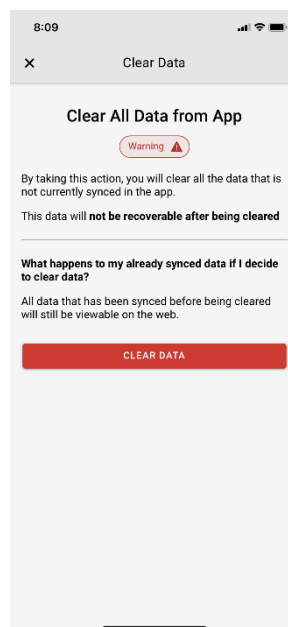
8:09

× Clear Data

Clear All Data from App

Warning

By taking this action, you will clear all the data that is not currently synced in the app.

This data will **not be recoverable after being cleared**

**What happens to my already synced data if I decide to clear data?**

All data that has been synced before being cleared will still be viewable on the web.

CLEAR DATA